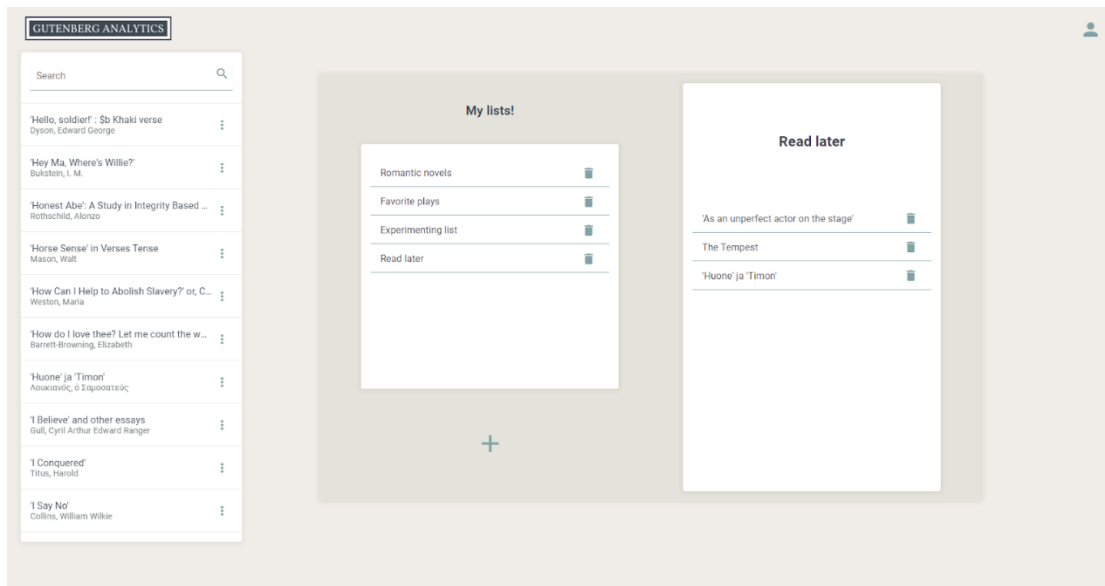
GUTENBERG ANALYTICS

Search

'Hello, soldier!' : $b Khaki verse
Dyson, Edward George

'Hey Ma, Where's Willie?'
Bukstein, I. M.

'Honest Abe': A Study in Integrity Based ...
Rothschild, Alonzo

'Horse Sense' in Verses Tense
Mason, Walt

'How Can I Help to Abolish Slavery?' or, C...
Weston, Maria

'How do I love thee? Let me count the w...
Barrett-Browning, Elizabeth

'Huone' ja 'Timon'
Λουκιανός, ὁ Σαμοσατεύς

'I Believe' and other essays
Gull, Cyril Arthur Edward Ranger

'I Conquered'
Titus, Harold

'I Say No'
Collins, William Wilkie

My lists!

Romantic novels

Favorite plays

Experimenting list

Read later

+

Read later

'As an unperfect actor on the stage'

The Tempest

'Huone' ja 'Timon'